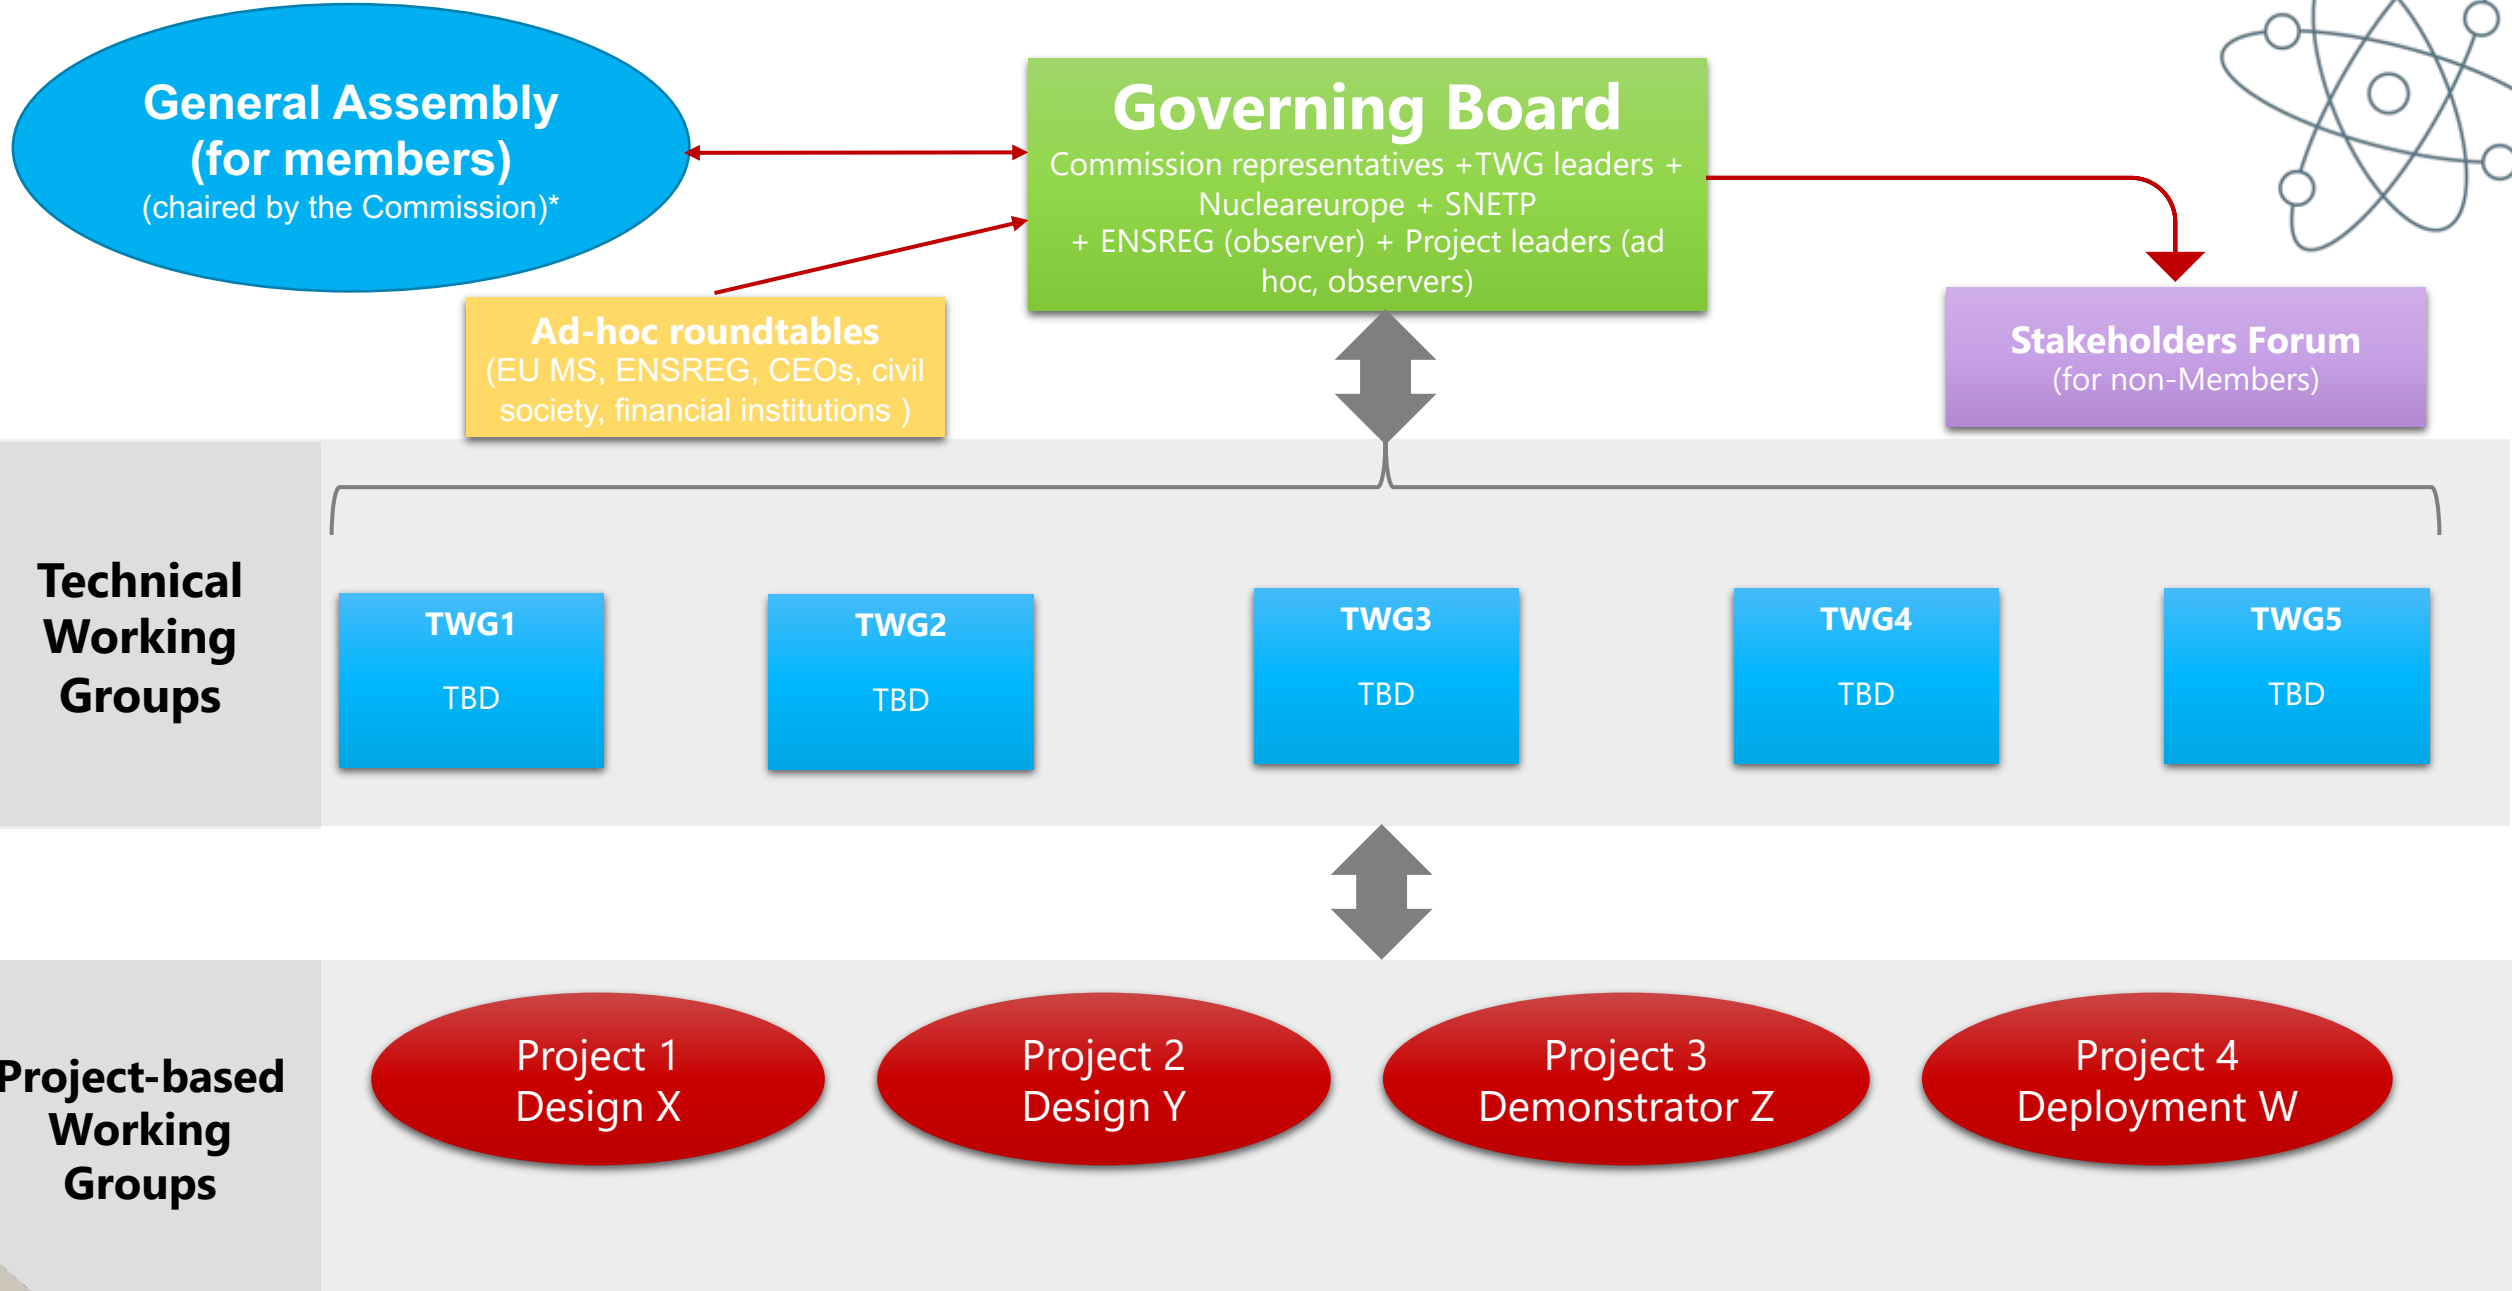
General Assembly (for members)
(chaired by the Commission)*

Governing Board
Commission representatives +TWG leaders + Nucleareurope + SNETP + ENSREG (observer) + Project leaders (ad hoc, observers)

Ad-hoc roundtables
(EU MS, ENSREG, CEOs, civil society, financial institutions )

Stakeholders Forum
(for non-Members)

Technical Working Groups

TWG1
TBD

TWG2
TBD

TWG3
TBD

TWG4
TBD

TWG5
TBD

Project-based Working Groups

Project 1
Design X

Project 2
Design Y

Project 3
Demonstrator Z

Project 4
Deployment W